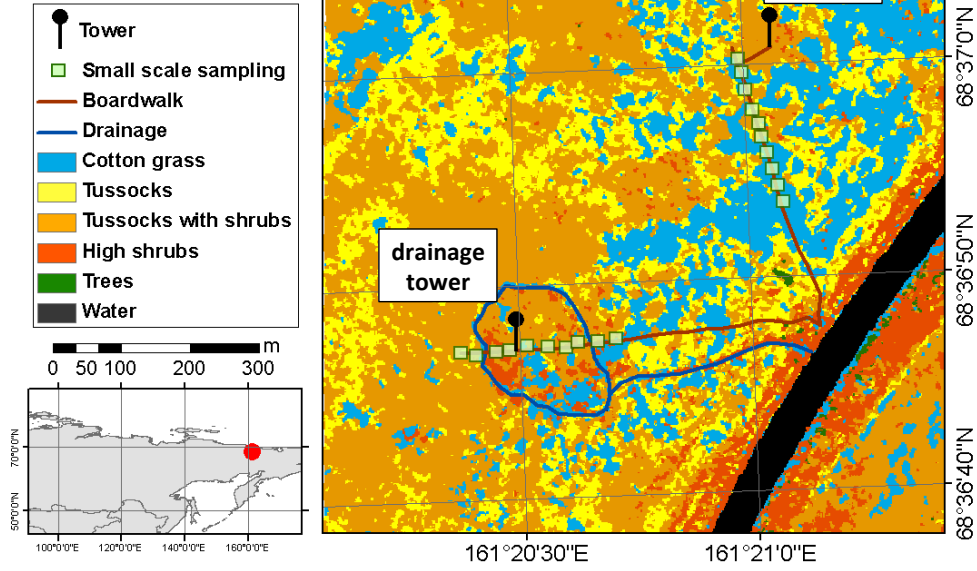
Tower
Small scale sampling
Boardwalk
Drainage
Cotton grass
Tussocks
Tussocks with shrubs
High shrubs
Trees
Water

m
0 50 100 200 300

70°0'0"N
50°0'0"N
100°0'0"E 120°0'0"E 140°0'0"E 160°0'0"E

drainage tower

68°37'0"N
68°36'50"N
68°36'40"N

161°20'30"E
161°21'0"E